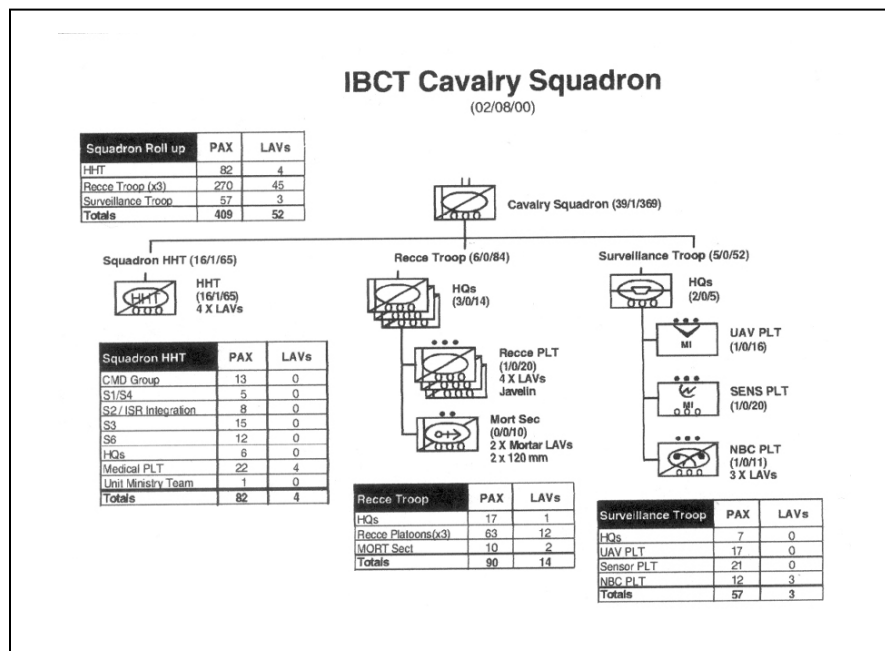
IBCT Cavalry Squadron
(02/08/00)

| Squadron Roll up | PAX | LAVs |
|---|---|---|
| HHT | 82 | 4 |
| Recce Troop (x3) | 270 | 45 |
| Surveillance Troop | 57 | 3 |
| Totals | 409 | 52 |

Cavalry Squadron (39/1/369)

Squadron HHT (16/1/65)

HHT
HHT
(16/1/65)
4 X LAVs

| Squadron HHT | PAX | LAVs |
|---|---|---|
| CMD Group | 13 | 0 |
| S1/S4 | 5 | 0 |
| S2 / ISR Integration | 8 | 0 |
| S3 | 15 | 0 |
| S6 | 12 | 0 |
| HQs | 6 | 0 |
| Medical PLT | 22 | 4 |
| Unit Ministry Team | 1 | 0 |
| Totals | 82 | 4 |

Recce Troop (6/0/84)

HQs
(3/0/14)

Recce PLT
(1/0/20)
4 X LAVs
Javelin

Mort Sec
(0/0/10)
2 X Mortar LAVs
2 x 120 mm

| Recce Troop | PAX | LAVs |
|---|---|---|
| HQs | 17 | 1 |
| Recce Platoons(x3) | 63 | 12 |
| MORT Sect | 10 | 2 |
| Totals | 90 | 14 |

Surveillance Troop (5/0/52)

HQs
(2/0/5)

MI
UAV PLT
(1/0/16)

MI
SENS PLT
(1/0/20)

NBC PLT
(1/0/11)
3 X LAVs

| Surveillance Troop | PAX | LAVs |
|---|---|---|
| HQs | 7 | 0 |
| UAV PLT | 17 | 0 |
| Sensor PLT | 21 | 0 |
| NBC PLT | 12 | 3 |
| Totals | 57 | 3 |